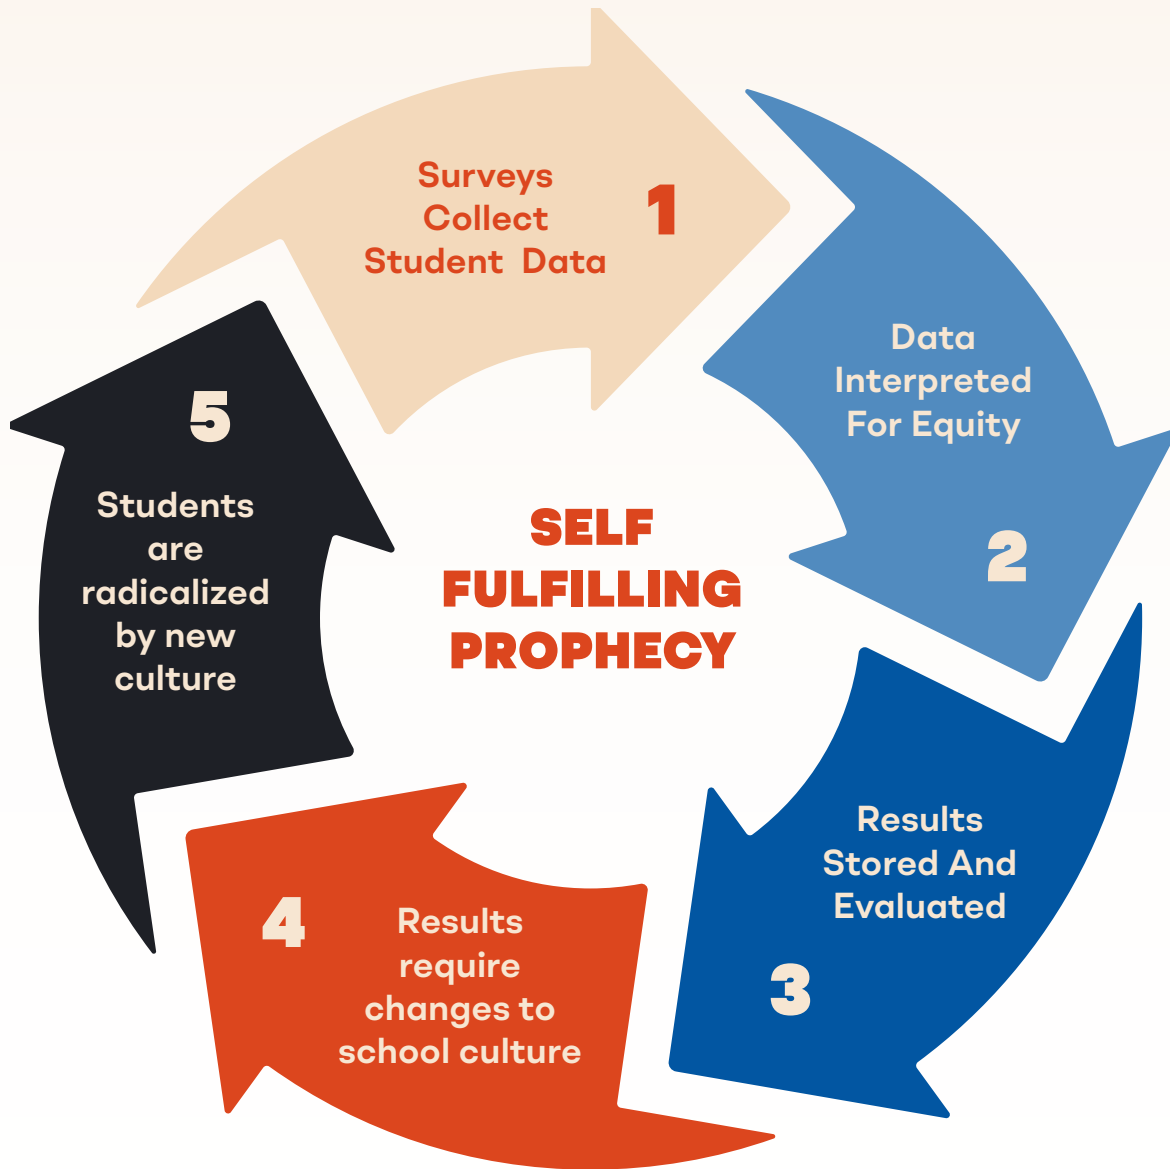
Surveys Collect Student Data

1

Data Interpreted For Equity

2

Results Stored And Evaluated

3

4

Results require changes to school culture

5

Students are radicalized by new culture

SELF FULFILLING PROPHECY